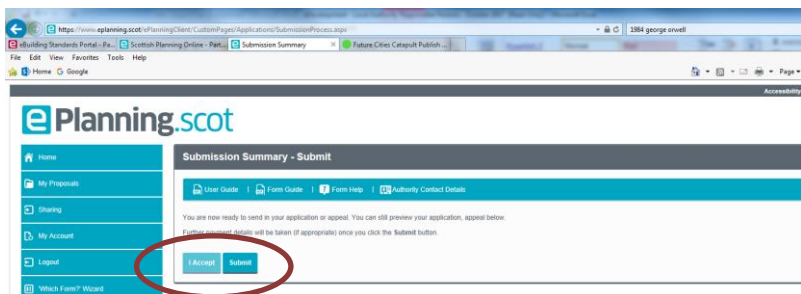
https://www.eplanning.scot/ePlanningClient/CustomPages/Applications/SubmissionProcess.aspx

1984 george orwell

eBuilding Standards Portal - Pa... | Scottish Planning Online - Part... | Submission Summary | Future Cities Catapult Publish ...

File Edit View Favorites Tools Help

Home Google

Page

Accessibility

ePlanning.scot

Home

My Proposals

Sharing

My Account

Logout

'Which Form?' Wizard

Submission Summary - Submit

User Guide | Form Guide | Form Help | Authority Contact Details

You are now ready to send in your application or appeal. You can still preview your application, appeal below.

Further payment details will be taken (if appropriate) once you click the Submit button.

I Accept Submit